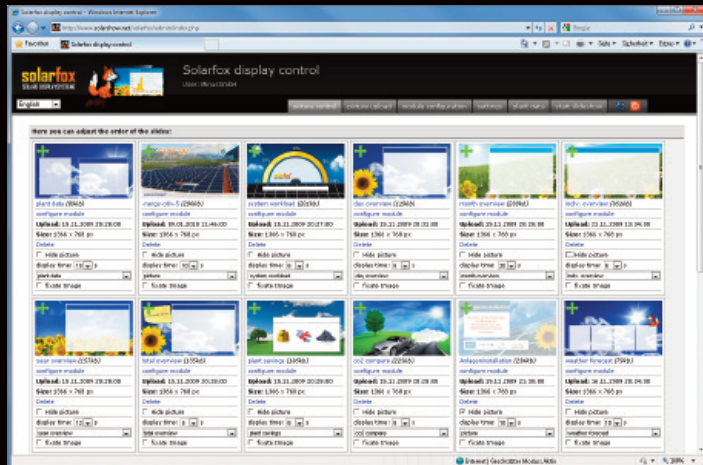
Solarfox display control - Windows Internet Explorer

http://www.solarfox.net/solarfox/admin/index.php

Google

Favoriten

Solarfox display control

Seite ▾ Sicherheit ▾ Extras ▾

solarfox

Solarfox display control

English

Here you can adjust the order of the slides:

plant data (80kb)
configure module
Upload: 19.11.2009 20:28:08
Size: 1366 x 768 px
Delete
Hide picture
display time: 10
plant data
Rotate image

mango-cell-5 (294kb)
configure module
Upload: 09.01.2010 11:46:00
Size: 1366 x 768 px
Delete
Hide picture
display time: 10
picture
Rotate image

system workload (201kb)
configure module
Upload: 19.11.2009 20:29:00
Size: 1366 x 768 px
Delete
Hide picture
display time: 8
system workload
Rotate image

day overview (128kb)
configure module
Upload: 19.11.2009 20:31:08
Size: 1366 x 768 px
Delete
Hide picture
display time: 8
day overview
Rotate image

month overview (200kb)
configure module
Upload: 19.11.2009 20:28:08
Size: 1366 x 768 px
Delete
Hide picture
display time: 20
month overview
Rotate image

tedrv. overview (95kb)
configure module
Upload: 21.11.2009 13:34:08
Size: 1366 x 768 px
Delete
Hide picture
display time: 8
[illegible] overview
Rotate image

year overview (157kb)
configure module
Upload: 19.11.2009 20:28:08
Size: 1366 x 768 px
Delete
Hide picture
display time: 12
year overview
Rotate image

total overview (196kb)
configure module
Upload: 19.11.2009 20:28:00
Size: 1366 x 768 px
Delete
Hide picture
display time: 8
total overview
Rotate image

plant savings (185kb)
configure module
Upload: 19.11.2009 20:28:00
Size: 1366 x 768 px
Delete
Hide picture
display time: 8
plant savings
Rotate image

co2 compare (226kb)
configure module
Upload: 19.11.2009 20:28:08
Size: 1366 x 768 px
Delete
Hide picture
display time: 8
co2 compare
Rotate image

Anlageninstallation (226kb)
configure module
Upload: 20.11.2009 20:28:08
Size: 1366 x 768 px
Delete
Hide picture
display time: 8
picture
Rotate image

weather forecast (79kb)
configure module
Upload: 16.11.2009 20:28:08
Size: 1366 x 768 px
Delete
Hide picture
display time: 8
weather forecast
Rotate image

Internet | Geschützter Modus: Aktiv

100%